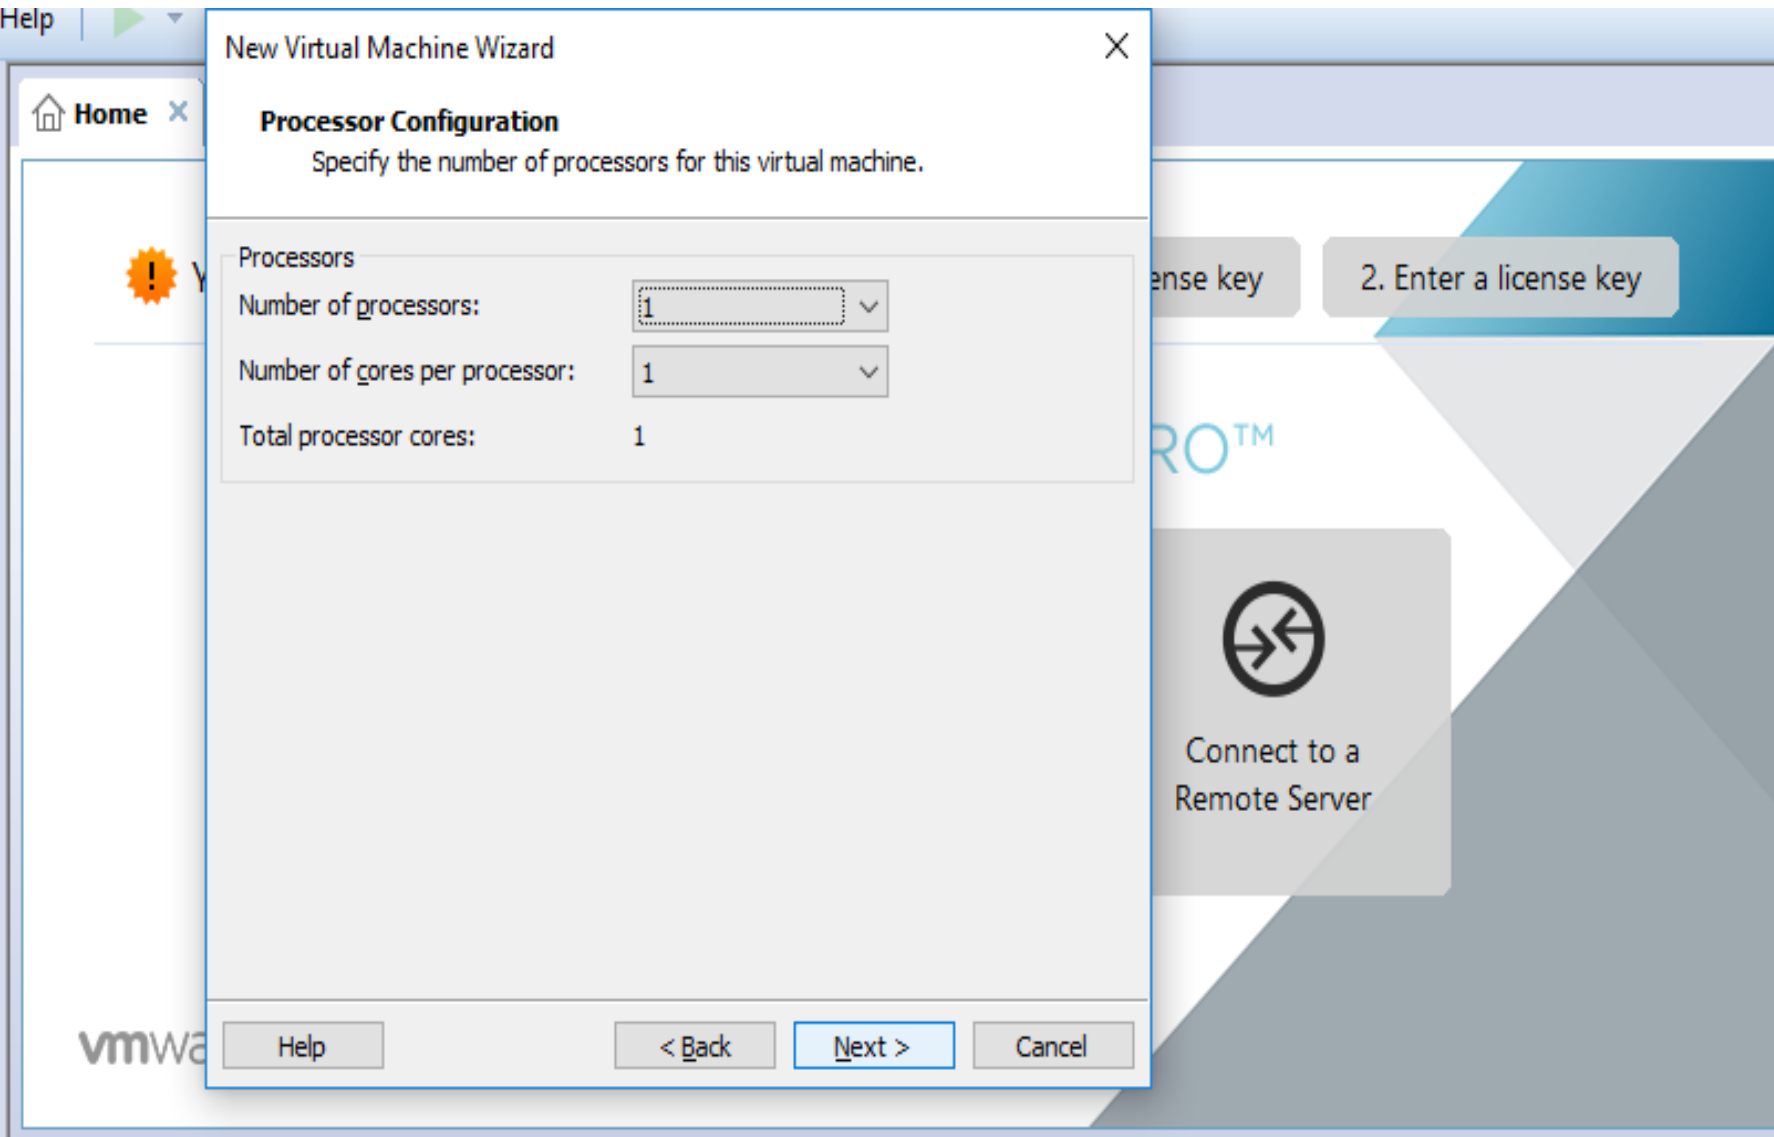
Help

Home ×

Y

vmwa

New Virtual Machine Wizard

Processor Configuration

Specify the number of processors for this virtual machine.

Processors

Number of processors: 1

Number of cores per processor: 1

Total processor cores: 1

Help

< Back

Next >

Cancel

ense key

2. Enter a license key

RO™

Connect to a Remote Server